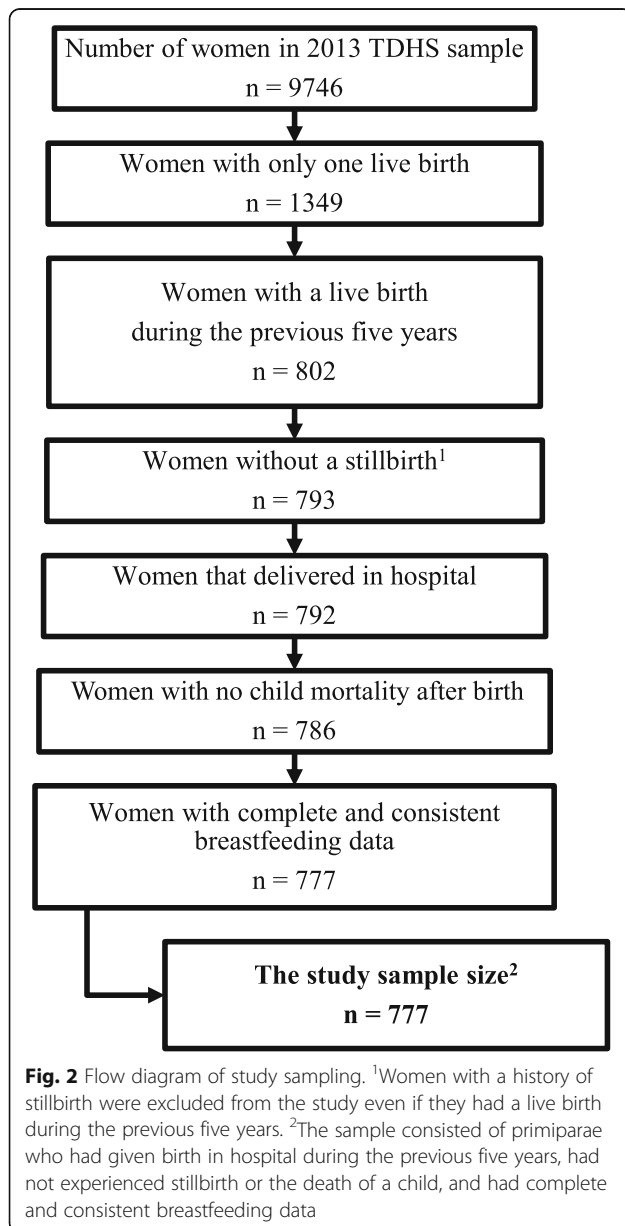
Number of women in 2013 TDHS sample
n = 9746

Women with only one live birth
n = 1349

Women with a live birth during the previous five years
n = 802

Women without a stillbirth$^1$
n = 793

Women that delivered in hospital
n = 792

Women with no child mortality after birth
n = 786

Women with complete and consistent breastfeeding data
n = 777

**The study sample size$^2$**
**n = 777**

**Fig. 2** Flow diagram of study sampling. $^1$Women with a history of stillbirth were excluded from the study even if they had a live birth during the previous five years. $^2$The sample consisted of primiparae who had given birth in hospital during the previous five years, had not experienced stillbirth or the death of a child, and had complete and consistent breastfeeding data